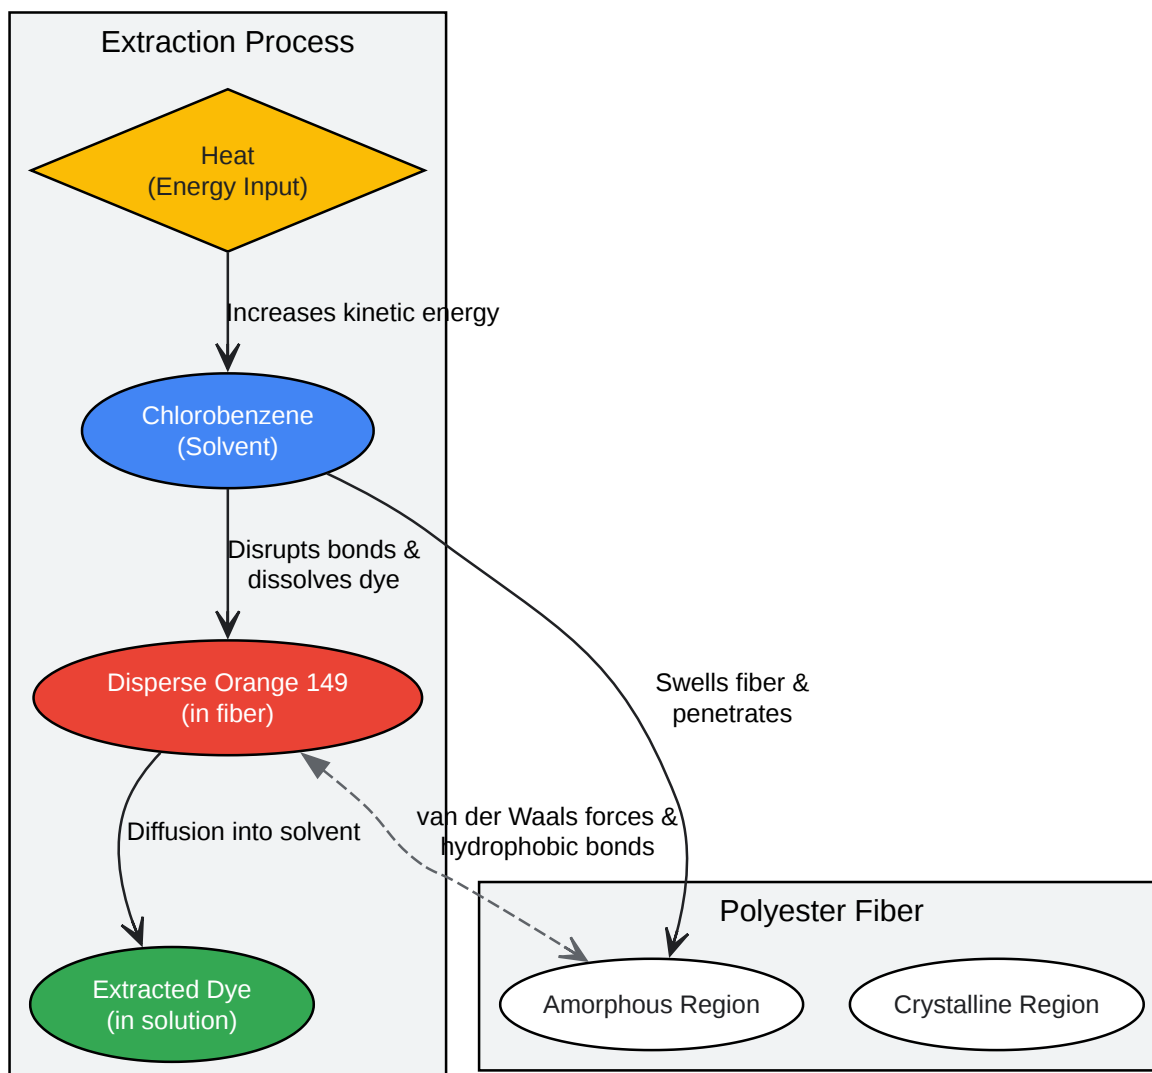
Extraction Process

Heat
(Energy Input)

Increases kinetic energy

Chlorobenzene
(Solvent)

Disrupts bonds &
dissolves dye

Swells fiber &
penetrates

Disperse Orange 149
(in fiber)

Diffusion into solvent

van der Waals forces &
hydrophobic bonds

Extracted Dye
(in solution)

Polyester Fiber

Amorphous Region

Crystalline Region